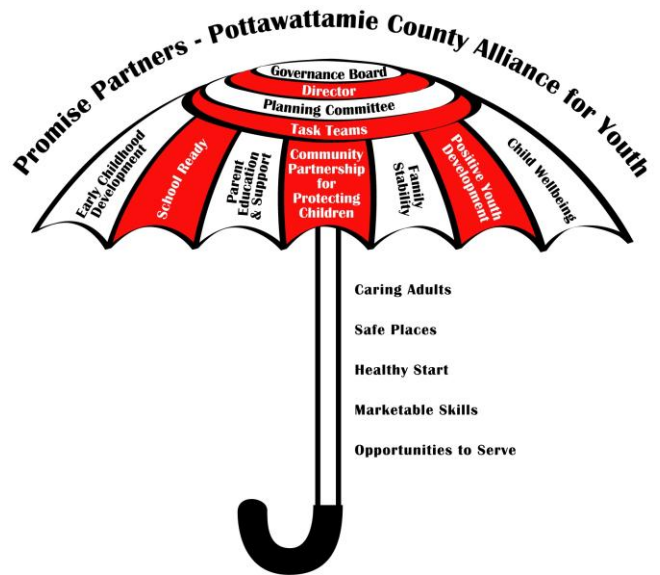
Promise Partners - Pottawattamie County Alliance for Youth

Governance Board

Director

Planning Committee

Task Teams

Early Childhood Development

School Ready

Parent Education & Support

Community Partnership for Protecting Children

Family Stability

Positive Youth Development

Child Wellbeing

Caring Adults

Safe Places

Healthy Start

Marketable Skills

Opportunities to Serve